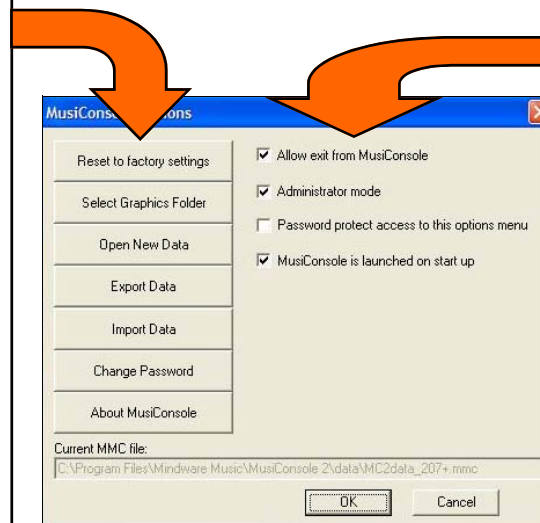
MusiConso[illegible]ons

Reset to factory settings

Select Graphics Folder

Open New Data

Export Data

Import Data

Change Password

About MusiConsole

Allow exit from MusiConsole

Administrator mode

Password protect access to this options menu

MusiConsole is launched on start up

Current MMC file:

C:\Program Files\Mindware Music\MusiConsole 2\data\MC2data_207+.mmc

OK

Cancel